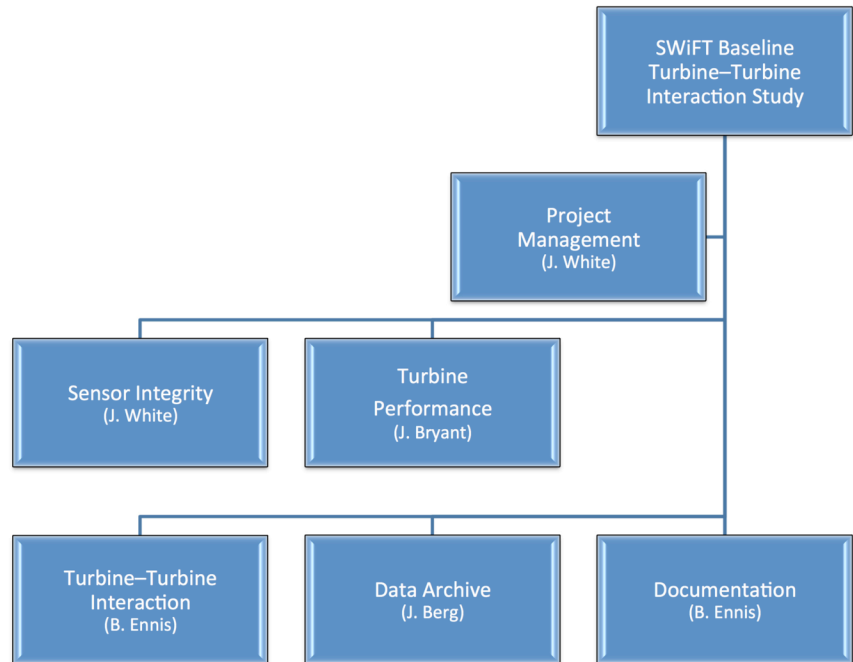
SWiFT Baseline Turbine–Turbine Interaction Study

Project Management
(J. White)

Sensor Integrity
(J. White)

Turbine Performance
(J. Bryant)

Turbine–Turbine Interaction
(B. Ennis)

Data Archive
(J. Berg)

Documentation
(B. Ennis)